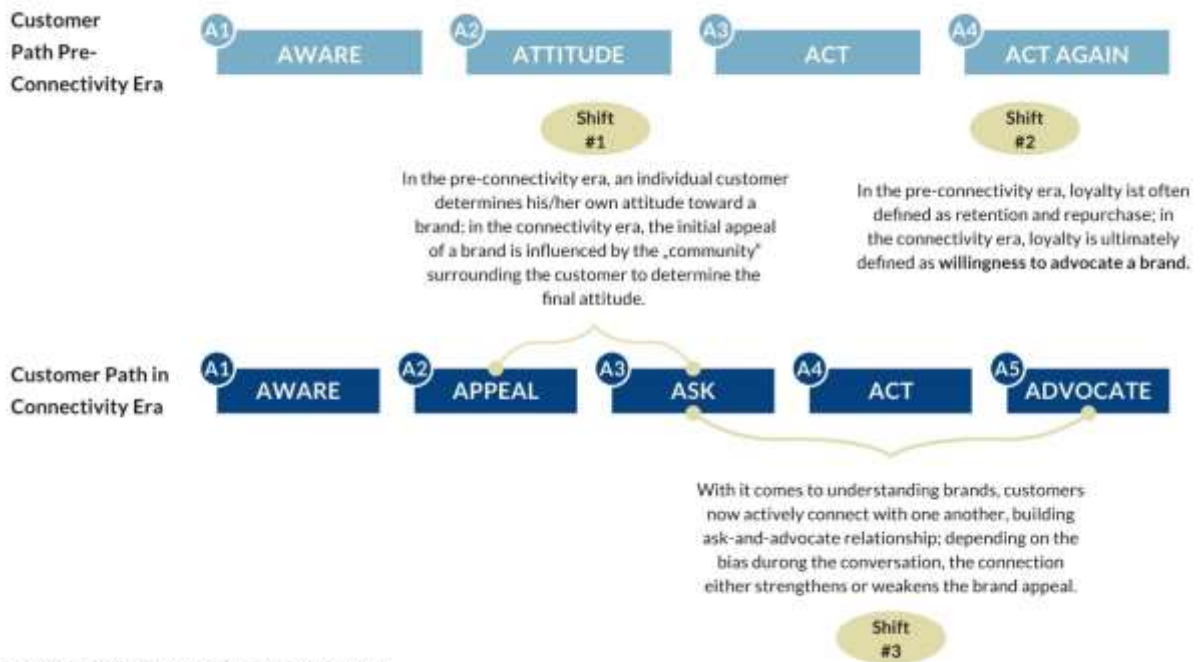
Customer Path Pre-Connectivity Era

A1 AWARE

A2 ATTITUDE

A3 ACT

A4 ACT AGAIN

Shift #1

In the pre-connectivity era, an individual customer determines his/her own attitude toward a brand; in the connectivity era, the initial appeal of a brand is influenced by the „community" surrounding the customer to determine the final attitude.

Shift #2

In the pre-connectivity era, loyalty ist often defined as retention and repurchase; in the connectivity era, loyalty is ultimately defined as willingness to advocate a brand.

Customer Path in Connectivity Era

A1 AWARE

A2 APPEAL

A3 ASK

A4 ACT

A5 ADVOCATE

With it comes to understanding brands, customers now actively connect with one another, building ask-and-advocate relationship; depending on the bias durong the conversation, the connection either strengthens or weakens the brand appeal.

Shift #3